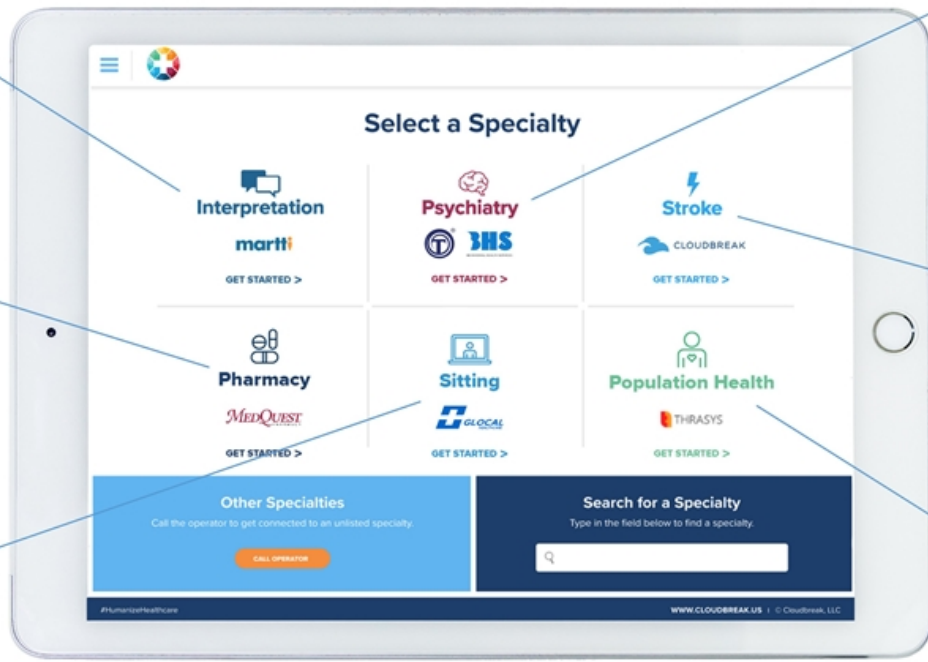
Select a Specialty

Interpretation
martti
GET STARTED >

Psychiatry
BHS
GET STARTED >

Stroke
CLOUDBREAK
GET STARTED >

Pharmacy
MEDQUEST
GET STARTED >

Sitting
GLOCAL
GET STARTED >

Population Health
THRASYS
GET STARTED >

Other Specialties
Call the operator to get connected to an unlisted specialty.
CALL OPERATOR

Search for a Specialty
Type in the field below to find a specialty.

#HumanizeHealthcare
WWW.CLOUDBREAK.US | © Cloudbreak, LLC